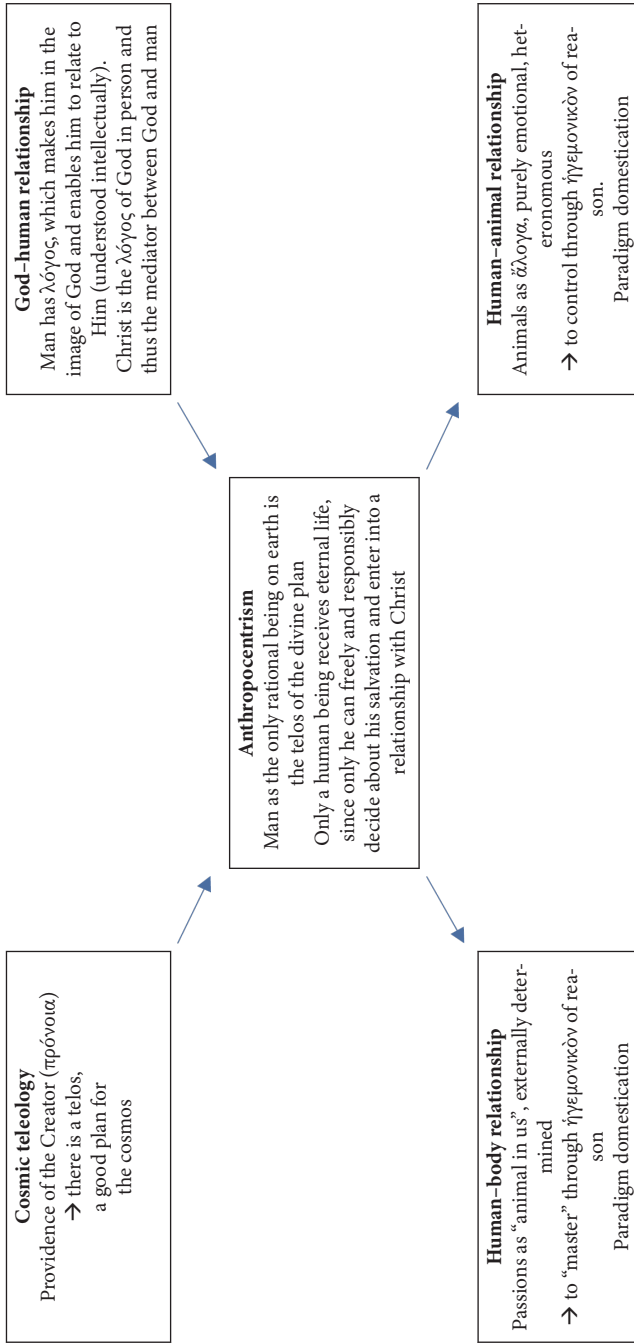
**Cosmic teleology**
Providence of the Creator (πρόνοια)
→ there is a telos, a good plan for the cosmos

**God–human relationship**
Man has λόγος, which makes him in the image of God and enables him to relate to Him (understood intellectually).
Christ is the λόγος of God in person and thus the mediator between God and man

**Anthropocentrism**
Man as the only rational being on earth is the telos of the divine plan
Only a human being receives eternal life, since only he can freely and responsibly decide about his salvation and enter into a relationship with Christ

**Human–body relationship**
Passions as "animal in us", externally determined
→ to "master" through ἡγεμονικὸν of reason
Paradigm domestication

**Human–animal relationship**
Animals as ἄλογα, purely emotional, heteronomous
→ to control through ἡγεμονικὸν of reason.
Paradigm domestication